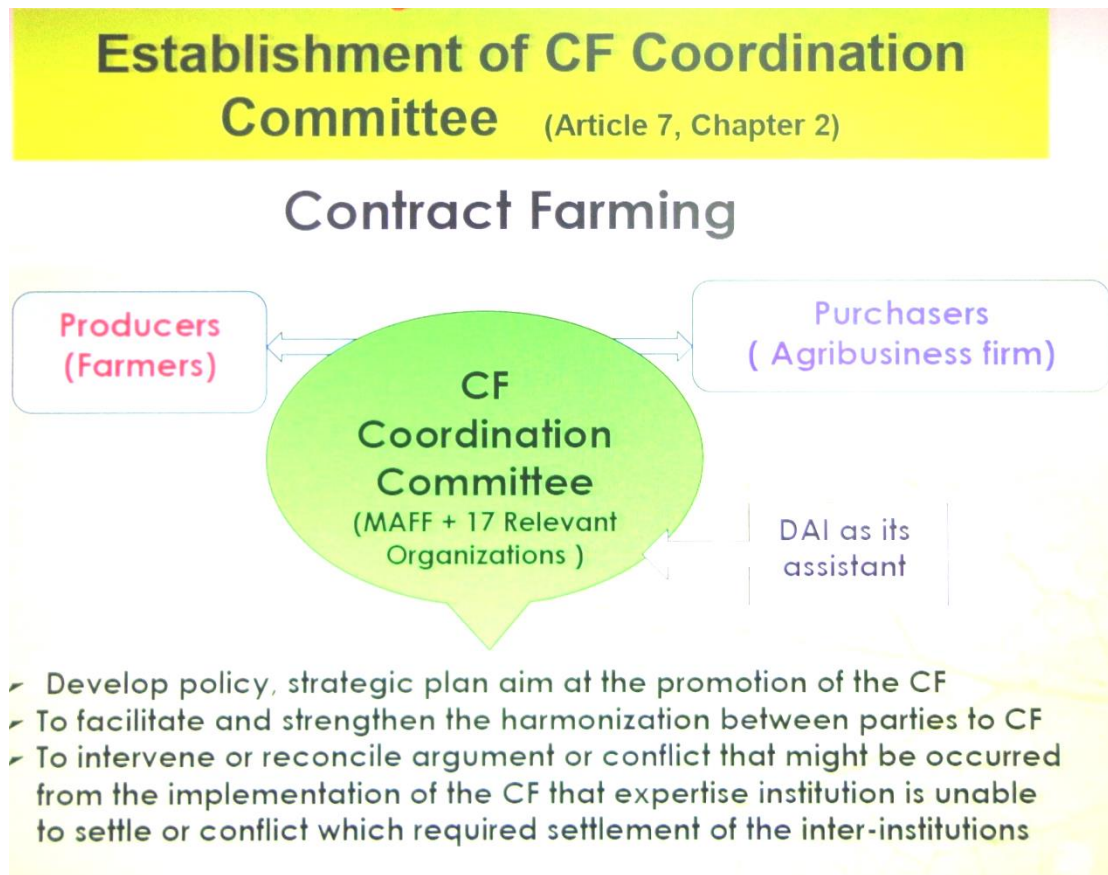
Establishment of CF Coordination Committee (Article 7, Chapter 2)

Contract Farming

Producers (Farmers)

Purchasers ( Agribusiness firm)

CF Coordination Committee (MAFF + 17 Relevant Organizations )

DAI as its assistant

- Develop policy, strategic plan aim at the promotion of the CF
- To facilitate and strengthen the harmonization between parties to CF
- To intervene or reconcile argument or conflict that might be occurred from the implementation of the CF that expertise institution is unable to settle or conflict which required settlement of the inter-institutions